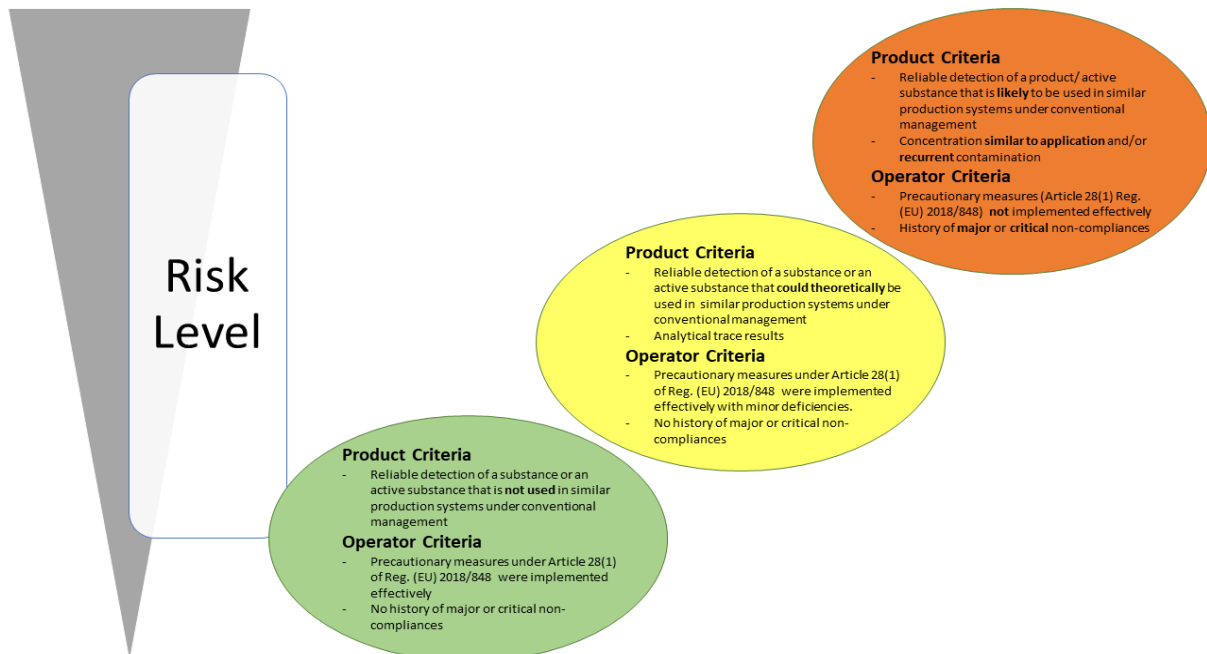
Risk Level

Product Criteria
- Reliable detection of a product/ active substance that is likely to be used in similar production systems under conventional management
- Concentration similar to application and/or recurrent contamination

Operator Criteria
- Precautionary measures (Article 28(1) Reg. (EU) 2018/848) not implemented effectively
- History of major or critical non-compliances

Product Criteria
- Reliable detection of a substance or an active substance that could theoretically be used in similar production systems under conventional management
- Analytical trace results

Operator Criteria
- Precautionary measures under Article 28(1) of Reg. (EU) 2018/848 were implemented effectively with minor deficiencies.
- No history of major or critical non-compliances

Product Criteria
- Reliable detection of a substance or an active substance that is not used in similar production systems under conventional management

Operator Criteria
- Precautionary measures under Article 28(1) of Reg. (EU) 2018/848 were implemented effectively
- No history of major or critical non-compliances